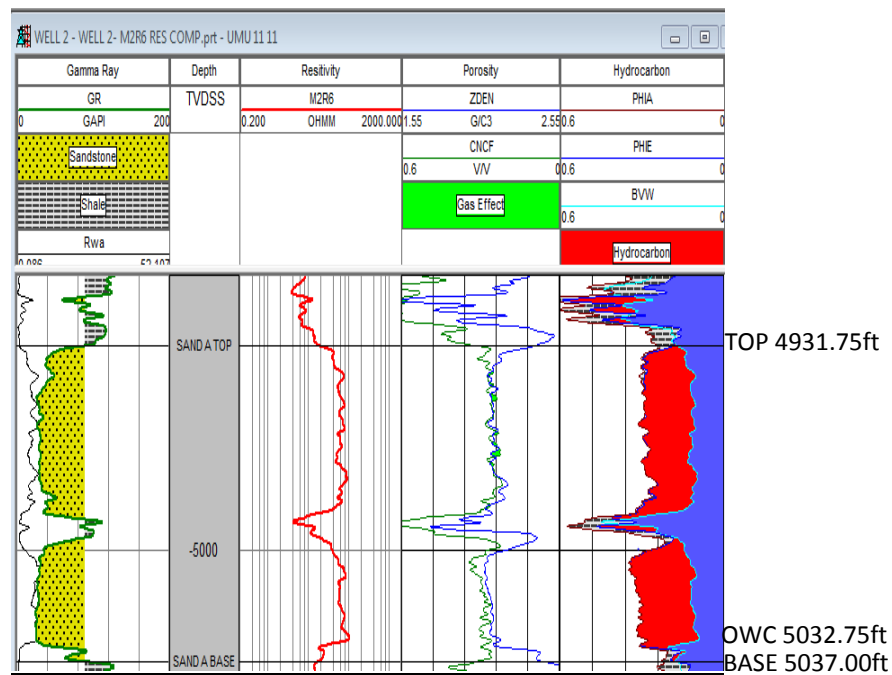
WELL 2 - WELL 2- M2R6 RES COMP.prt - UMU 11 11

| Gamma Ray | Depth | Resitivity | Porosity | Hydrocarbon |
|---|---|---|---|---|
| GR | TVDSS | M2R6 | ZDEN | PHIA |
| 0 GAPI 200 | | 0.200 OHMM 2000.000 | 1.55 G/C3 2.55 | 0.6 0 |
| Sandstone | | | CNCF | PHIE |
| | | | 0.6 V/V 0 | 0.6 0 |
| Shale | | | Gas Effect | BVW |
| | | | | 0.6 0 |
| Rwa | | | | Hydrocarbon |
| 0.086 52.107 | | | | |

SAND A TOP

TOP 4931.75ft

-5000

OWC 5032.75ft

SAND A BASE

BASE 5037.00ft